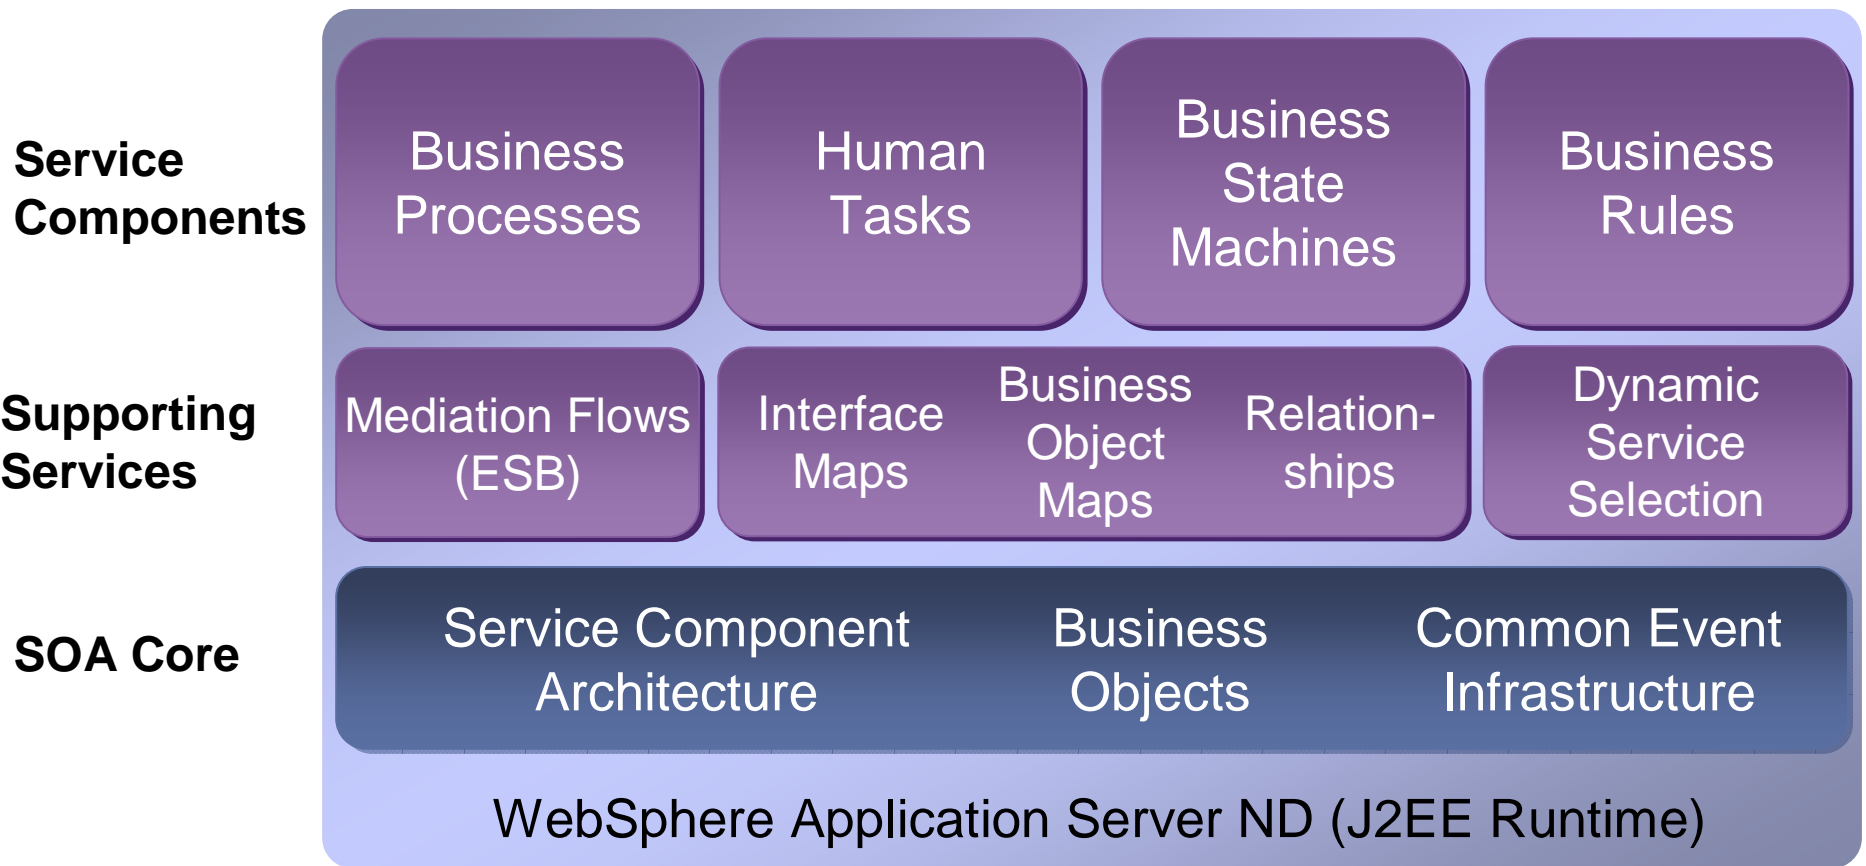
Service Components

Business Processes

Human Tasks

Business State Machines

Business Rules

Supporting Services

Mediation Flows (ESB)

Interface Maps

Business Object Maps

Relationships

Dynamic Service Selection

SOA Core

Service Component Architecture

Business Objects

Common Event Infrastructure

WebSphere Application Server ND (J2EE Runtime)